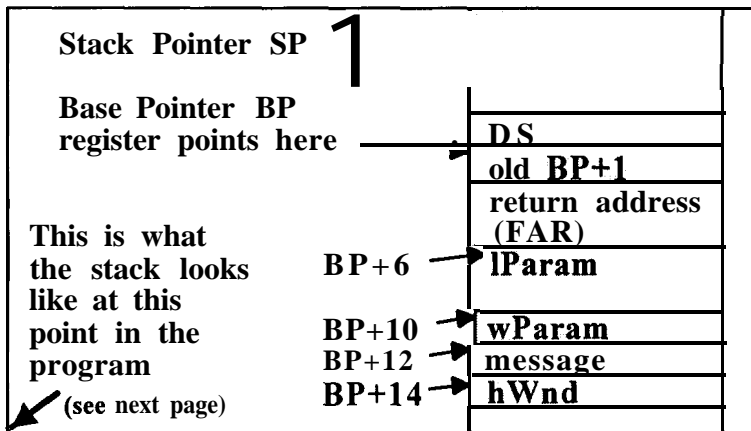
Stack Pointer SP

Base Pointer BP register points here

| DS |
|---|
| old BP+1 |
| return address (FAR) |
| lParam |
| wParam |
| message |
| hWnd |

This is what the stack looks like at this point in the program (see next page)

BP+6

BP+10

BP+12

BP+14